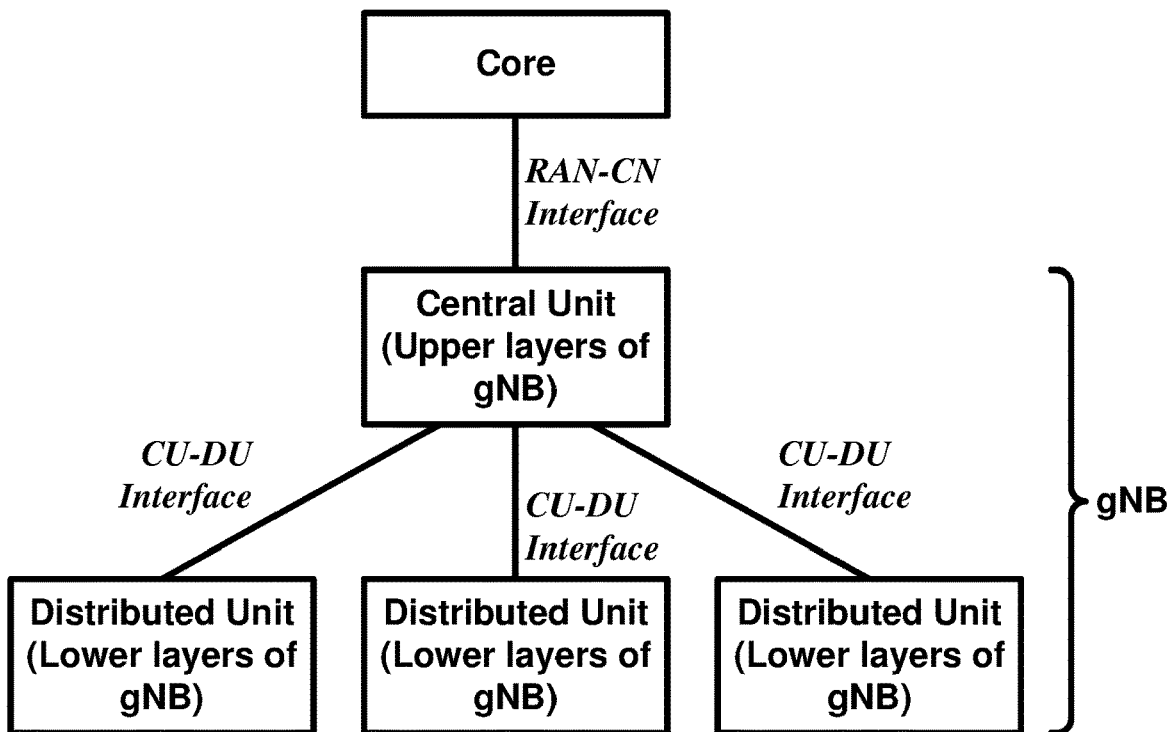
Core

RAN-CN Interface

Central Unit (Upper layers of gNB)

CU-DU Interface

CU-DU Interface

CU-DU Interface

gNB

Distributed Unit (Lower layers of gNB)

Distributed Unit (Lower layers of gNB)

Distributed Unit (Lower layers of gNB)